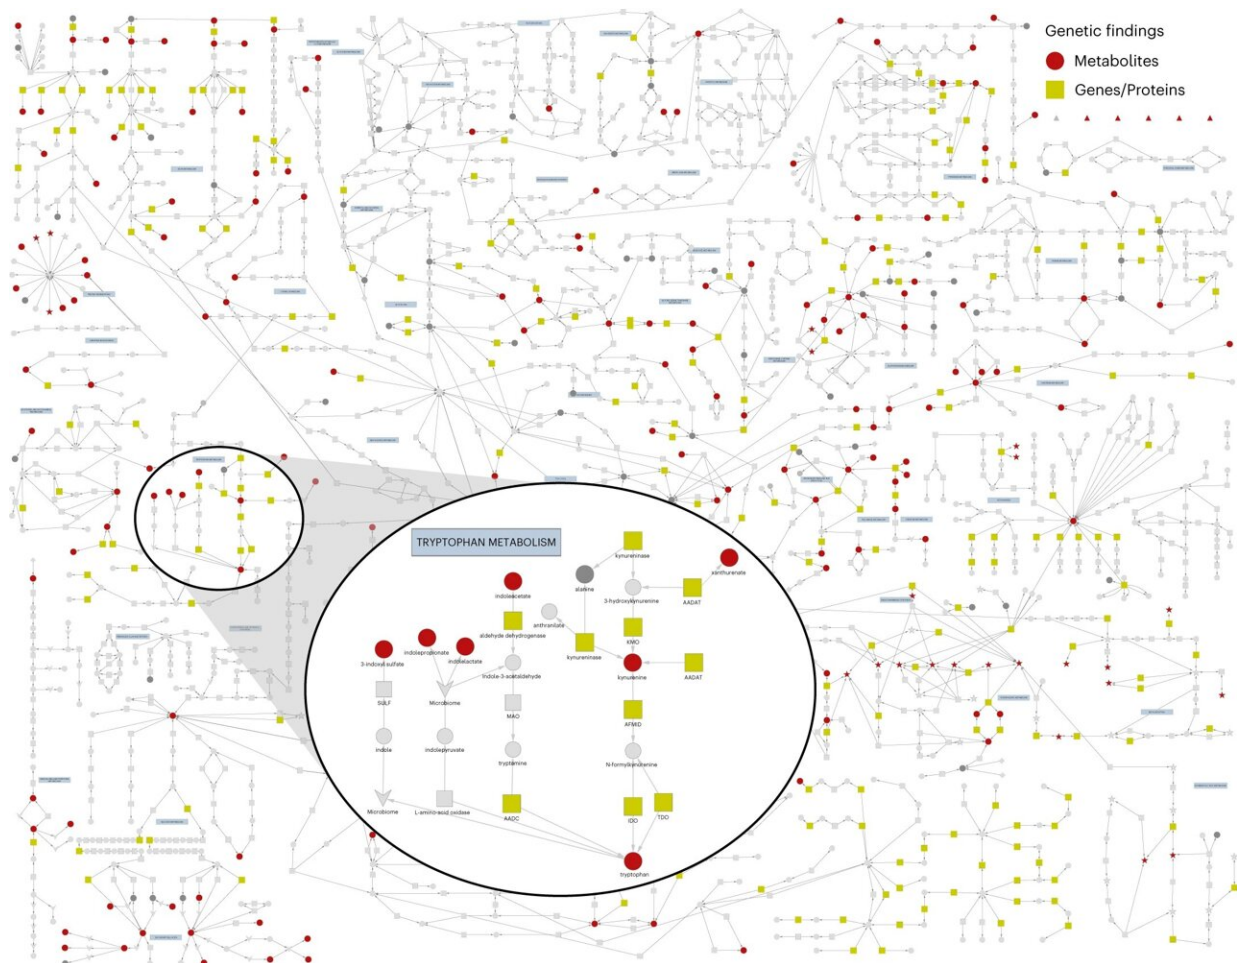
Genetic findings
Metabolites
Genes/Proteins

TRYPTOPHAN METABOLISM

kynureninase
xanthurenate
alanine
3-hydroxykynurenine
AADAT
indoleacetate
anthranilate
aldehyde dehydrogenase
KMO
kynureninase
3-indoxyl sulfate
indolepropionate
indolelactate
indole-3-acetaldehyde
kynurenine
AADAT
SULF
Microbiome
MAO
AFMID
indole
indolepyruvate
tryptamine
N-formylkynurenine
Microbiome
L-amino-acid oxidase
AADC
IDO
TDO
tryptophan